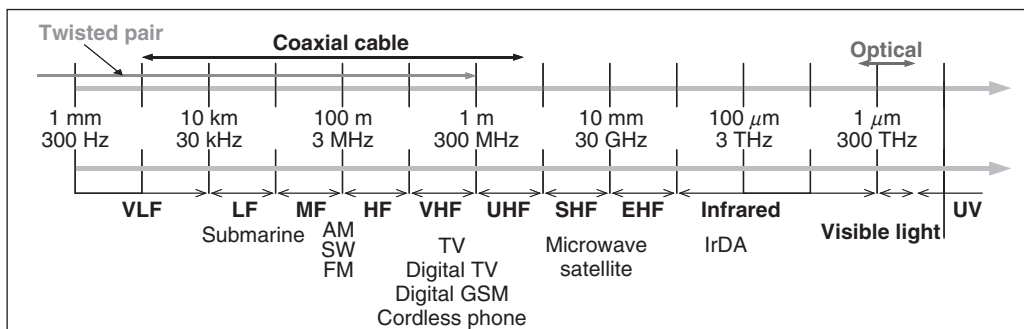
Twisted pair

Coaxial cable

Optical

1 mm
300 Hz

10 km
30 kHz

100 m
3 MHz

1 m
300 MHz

10 mm
30 GHz

100 $\mu$m
3 THz

1 $\mu$m
300 THz

VLF

LF
Submarine

MF
AM
SW
FM

HF

VHF
TV
Digital TV
Digital GSM
Cordless phone

UHF

SHF
Microwave
satellite

EHF

Infrared
IrDA

Visible light

UV